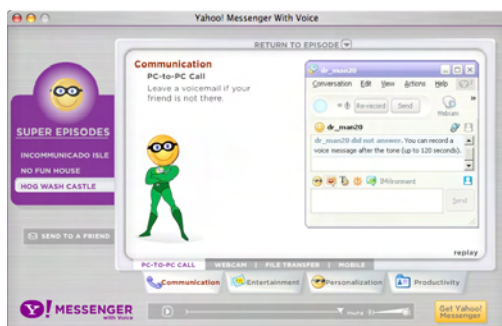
Yahoo! Messenger With Voice

RETURN TO EPISODE

Communication
PC-to-PC Call
Leave a voicemail if your friend is not there.

SUPER EPISODES
INCOMMUNICADO ISLE
NO FUN HOUSE
HOG WASH CASTLE

SEND TO A FRIEND

dr_man20
Conversation Edit View Actions Help
Re-record Send
Webcam
dr_man20
dr_man20 did not answer. You can record a voice message after the tone (up to 120 seconds).
IMVironment
Send

replay

PC-TO-PC CALL | WEBCAM | FILE TRANSFER | MOBILE

Communication
Entertainment
Personalization
Productivity

Y! MESSENGER with Voice

Get Yahoo! Messenger